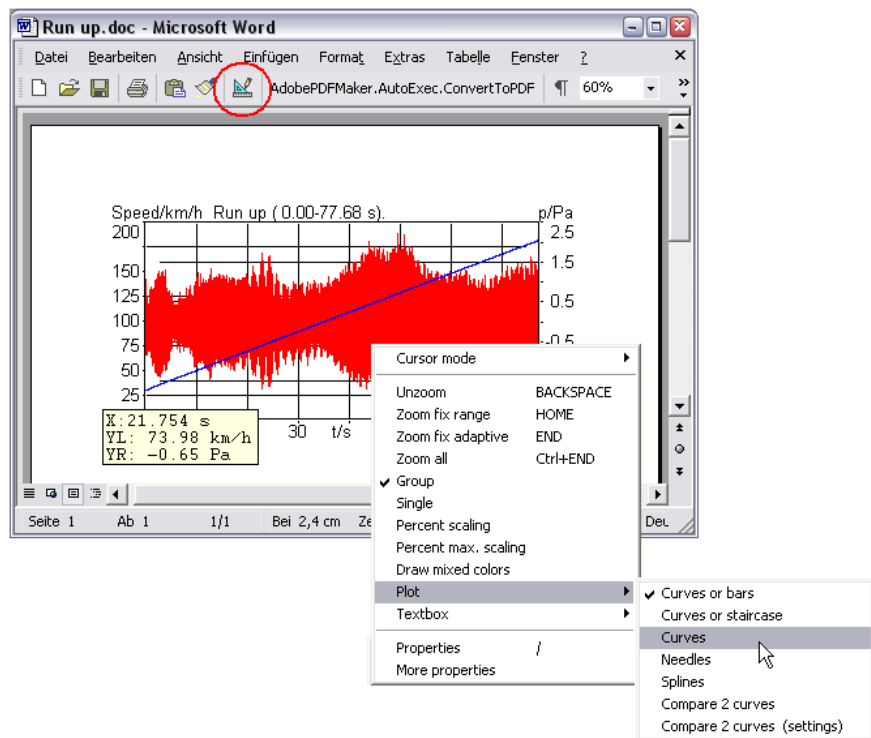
Run up.doc - Microsoft Word

Datei Bearbeiten Ansicht Einfügen Format Extras Tabelle Fenster ?

AdobePDFMaker.AutoExec.ConvertToPDF ¶ 60%

Speed/km/h Run up ( 0.00-77.68 s). p/Pa

200 175 150 125 100 75 50 25

2.5 1.5 0.5 -0.5

30 t/s

X:21.754 s
YL: 73.98 km/h
YR: -0.65 Pa

Seite 1 Ab 1 1/1 Bei 2,4 cm Ze Deu

Cursor mode
Unzoom BACKSPACE
Zoom fix range HOME
Zoom fix adaptive END
Zoom all Ctrl+END
✔ Group
Single
Percent scaling
Percent max. scaling
Draw mixed colors
Plot
Textbox
Properties /
More properties

✔ Curves or bars
Curves or staircase
Curves
Needles
Splines
Compare 2 curves
Compare 2 curves (settings)